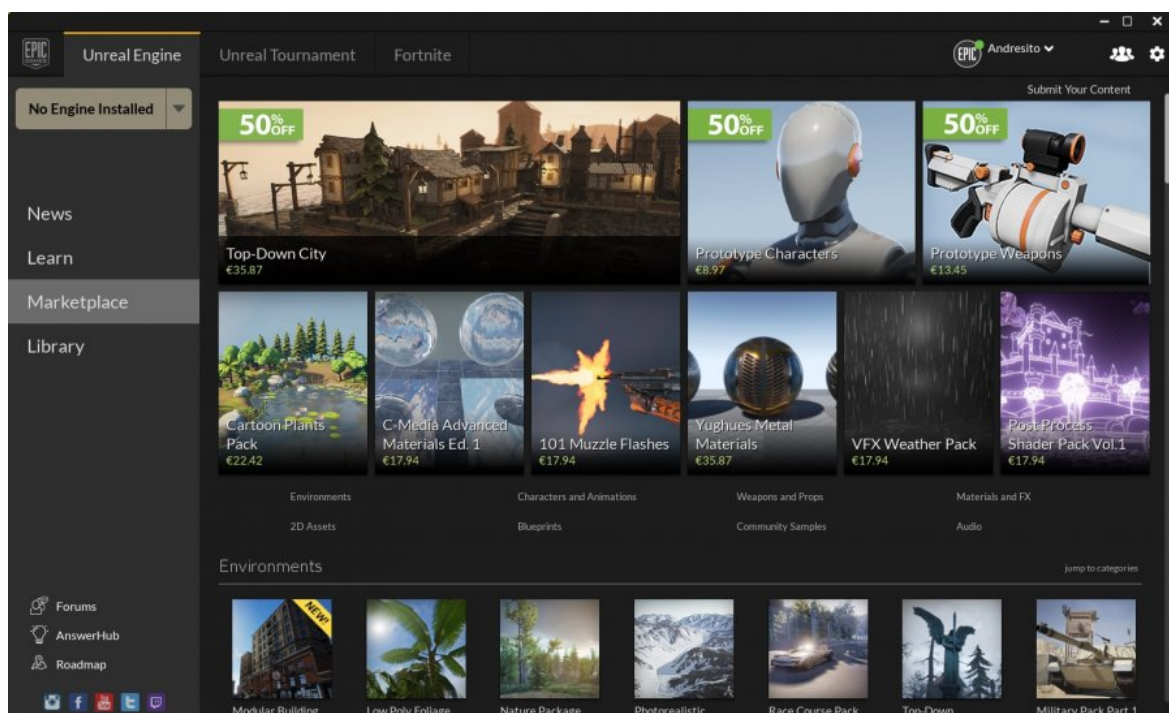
EPIC GAMES

Unreal Engine

Unreal Tournament

Fortnite

EPIC Andresito

No Engine Installed

Submit Your Content

News

Learn

Marketplace

Library

50% OFF

Top-Down City
€35.87

50% OFF

Prototype Characters
€8.97

50% OFF

Prototype Weapons
€13.45

Cartoon Plants Pack
€22.42

C-Media Advanced Materials Ed. 1
€17.94

101 Muzzle Flashes
€17.94

Yughues Metal Materials
€35.87

VFX Weather Pack
€17.94

Post Process Shader Pack Vol.1
€17.94

| Environments | Characters and Animations | Weapons and Props | Materials and FX |
|---|---|---|---|
| 2D Assets | Blueprints | Community Samples | Audio |

Environments

jump to categories

NEW!

Modular Building

Low Poly Foliage

Nature Package

Photorealistic

Race Course Pack

Top-Down

Military Pack Part 1

Forums

AnswerHub

Roadmap